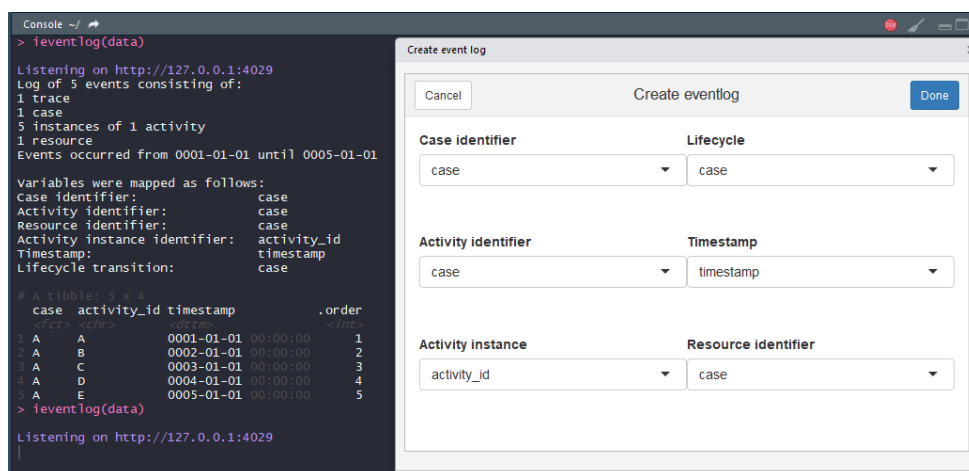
Console ~/

> ieventlog(data)

Listening on http://127.0.0.1:4029
Log of 5 events consisting of:
1 trace
1 case
5 instances of 1 activity
1 resource
Events occurred from 0001-01-01 until 0005-01-01

Variables were mapped as follows:
Case identifier: case
Activity identifier: case
Resource identifier: case
Activity instance identifier: activity_id
Timestamp: timestamp
Lifecycle transition: case

# A tibble: 5 x 4

| | case | activity_id | timestamp | .order |
|---|---|---|---|---|
| | <fct> | <chr> | <dttm> | <int> |
| 1 | A | A | 0001-01-01 00:00:00 | 1 |
| 2 | A | B | 0002-01-01 00:00:00 | 2 |
| 3 | A | C | 0003-01-01 00:00:00 | 3 |
| 4 | A | D | 0004-01-01 00:00:00 | 4 |
| 5 | A | E | 0005-01-01 00:00:00 | 5 |

> ieventlog(data)

Listening on http://127.0.0.1:4029

Create event log

Cancel

Create eventlog

Done

Case identifier
case

Lifecycle
case

Activity identifier
case

Timestamp
timestamp

Activity instance
activity_id

Resource identifier
case